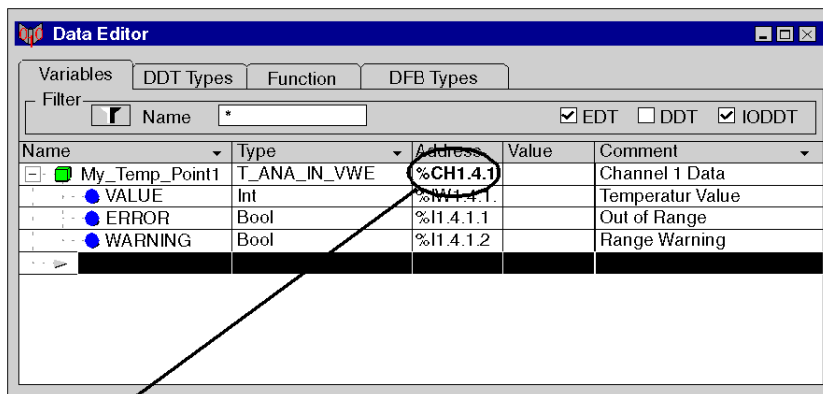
Data Editor

Variables | DDT Types | Function | DFB Types

Filter

Name *

☑ EDT ☐ DDT ☑ IODDT

| Name | Type | Address | Value | Comment |
|---|---|---|---|---|
| ⊟ My_Temp_Point1 | T_ANA_IN_VWE | %CH1.4.1 | | Channel 1 Data |
| VALUE | Int | %IW1.4.1. | | Temperatur Value |
| ERROR | Bool | %I1.4.1.1 | | Out of Range |
| WARNING | Bool | %I1.4.1.2 | | Range Warning |